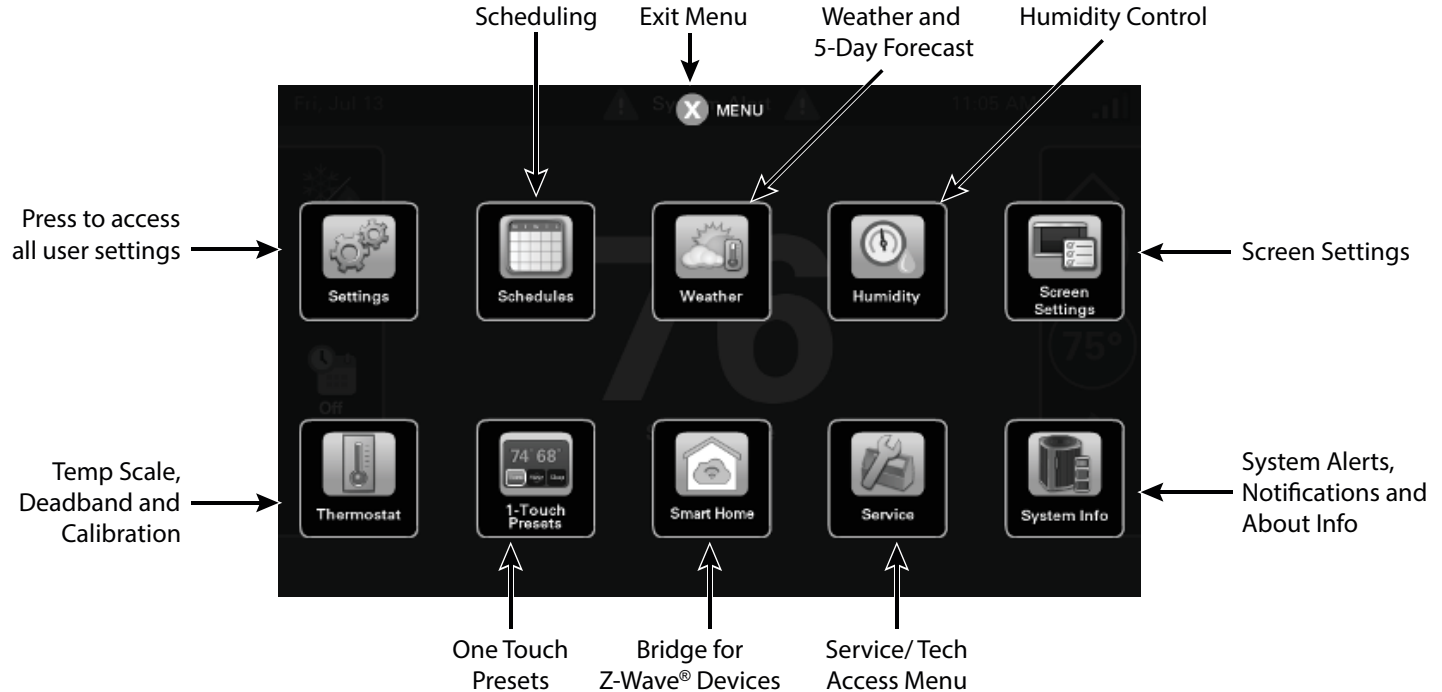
Scheduling

Exit Menu

Weather and 5-Day Forecast

Humidity Control

Fri, Jul 13

Sy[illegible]

MENU

11:05 A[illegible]

Press to access all user settings

Settings

Schedules

Weather

Humidity

Screen Settings

Screen Settings

Off

75°

Temp Scale, Deadband and Calibration

Thermostat

74 68°

1-Touch Presets

Smart Home

Service

System Info

System Alerts, Notifications and About Info

One Touch Presets

Bridge for Z-Wave® Devices

Service/ Tech Access Menu